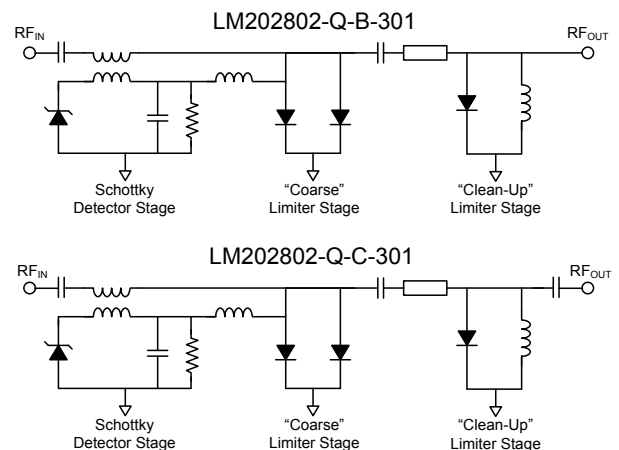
LM202802-Q-B-301

$RF_{IN}$

$RF_{OUT}$

Schottky Detector Stage

“Coarse” Limiter Stage

“Clean-Up” Limiter Stage

LM202802-Q-C-301

$RF_{IN}$

$RF_{OUT}$

Schottky Detector Stage

“Coarse” Limiter Stage

“Clean-Up” Limiter Stage